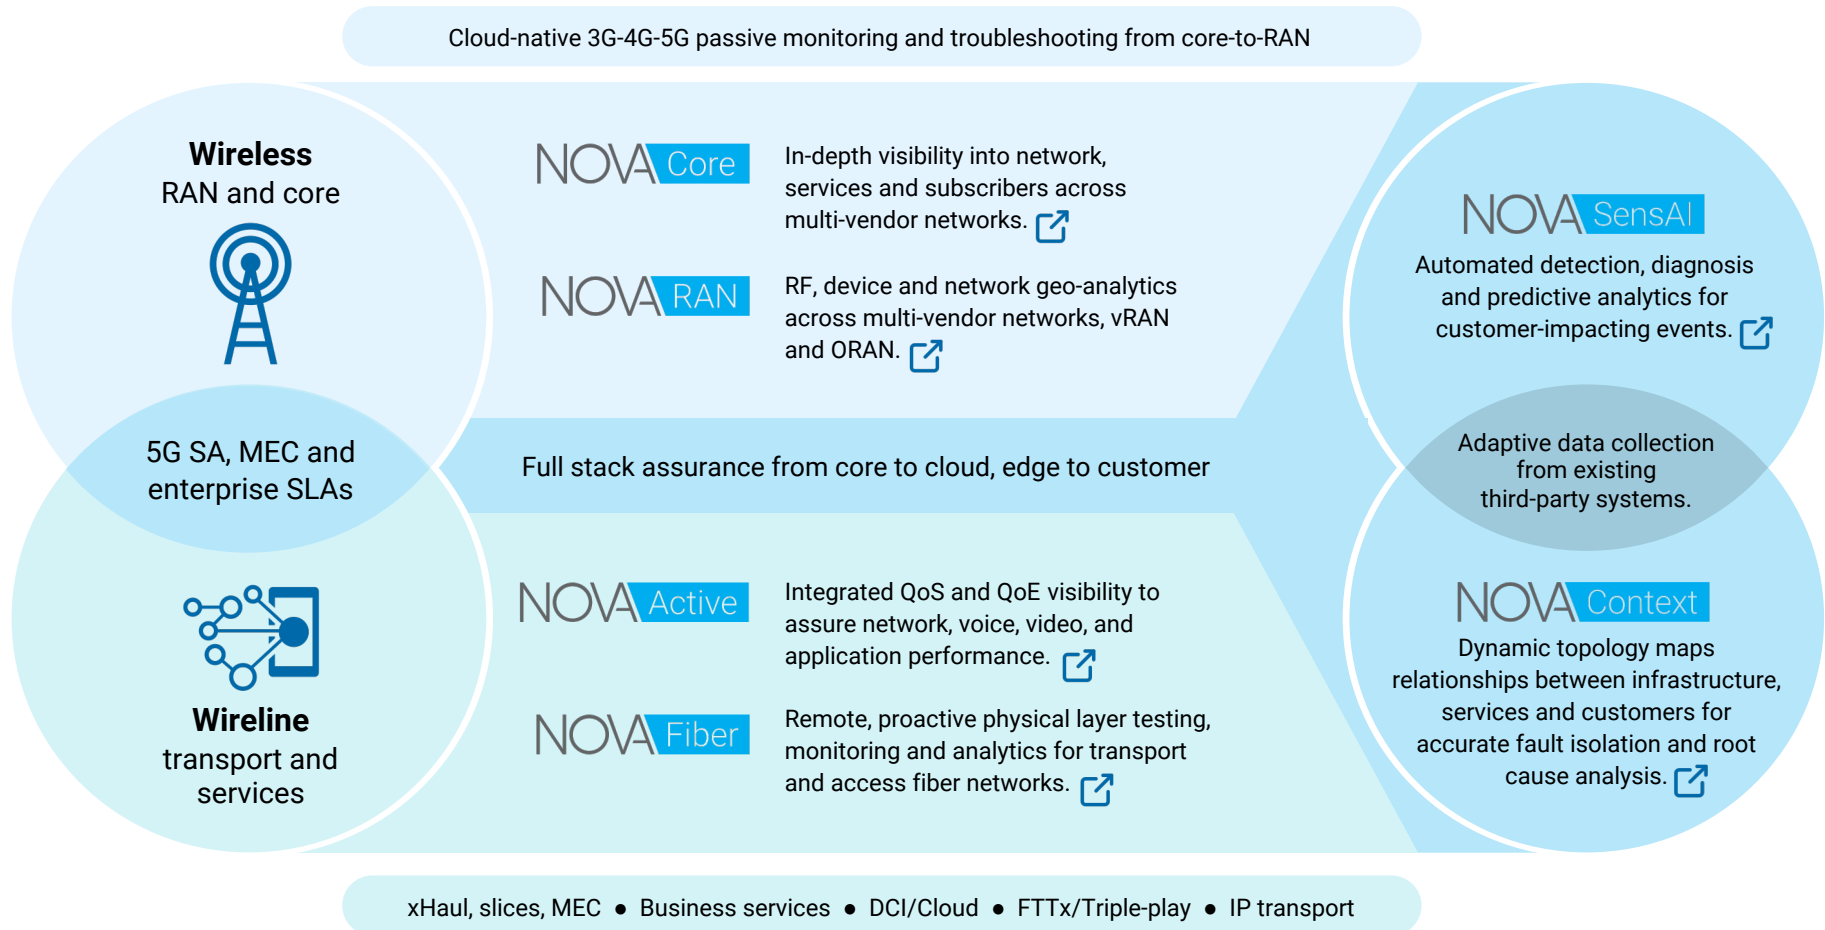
Cloud-native 3G-4G-5G passive monitoring and troubleshooting from core-to-RAN

Wireless
RAN and core

5G SA, MEC and enterprise SLAs

Wireline
transport and services

NOVA Core

In-depth visibility into network, services and subscribers across multi-vendor networks.

NOVA RAN

RF, device and network geo-analytics across multi-vendor networks, vRAN and ORAN.

Full stack assurance from core to cloud, edge to customer

NOVA Active

Integrated QoS and QoE visibility to assure network, voice, video, and application performance.

NOVA Fiber

Remote, proactive physical layer testing, monitoring and analytics for transport and access fiber networks.

NOVA SensAI

Automated detection, diagnosis and predictive analytics for customer-impacting events.

Adaptive data collection from existing third-party systems.

NOVA Context

Dynamic topology maps relationships between infrastructure, services and customers for accurate fault isolation and root cause analysis.

xHaul, slices, MEC • Business services • DCI/Cloud • FTTx/Triple-play • IP transport